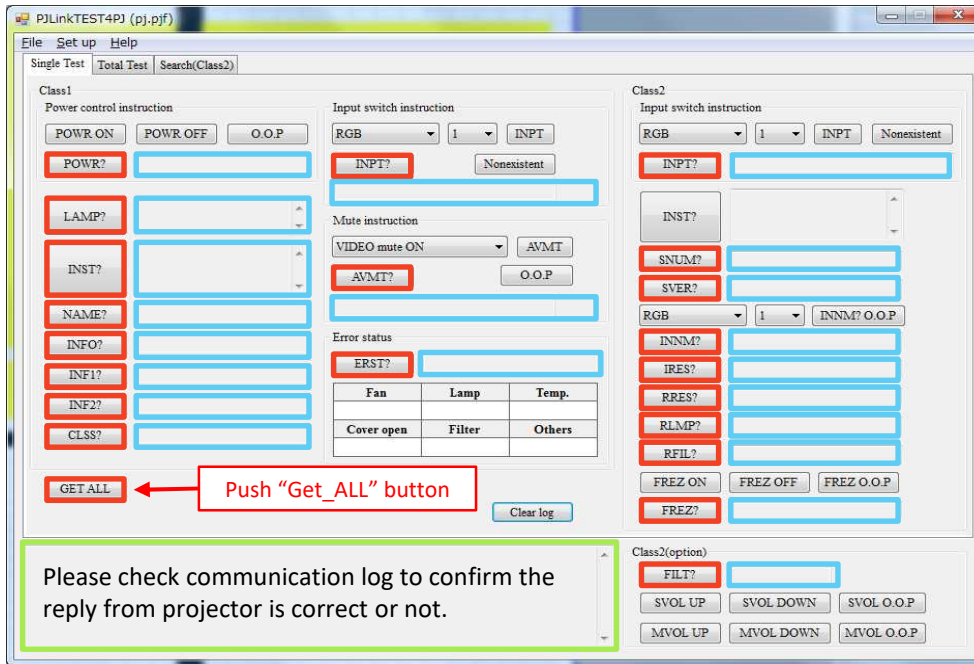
PJLinkTEST4PJ (pj.pjf)

File Set up Help

Single Test | Total Test | Search(Class2)

Class1
Power control instruction
POWR ON | POWR OFF | O.O.P
POWR?
LAMP?
INST?
NAME?
INFO?
INF1?
INF2?
CLSS?
GET ALL

Push “Get_ALL” button

Input switch instruction
RGB | 1 | INPT
INPT? | Nonexistent

Mute instruction
VIDEO mute ON | AVMT
AVMT? | O.O.P

Error status
ERST?

| Fan | Lamp | Temp. |
|---|---|---|
| | | |
| Cover open | Filter | Others |
| | | |

Clear log

Class2
Input switch instruction
RGB | 1 | INPT | Nonexistent
INPT?
INST?
SNUM?
SVER?
RGB | 1 | INNM? O.O.P
INNM?
IRES?
RRES?
RLMP?
RFIL?
FREZ ON | FREZ OFF | FREZ O.O.P
FREZ?

Please check communication log to confirm the reply from projector is correct or not.

Class2(option)
FILT?
SVOL UP | SVOL DOWN | SVOL O.O.P
MVOL UP | MVOL DOWN | MVOL O.O.P